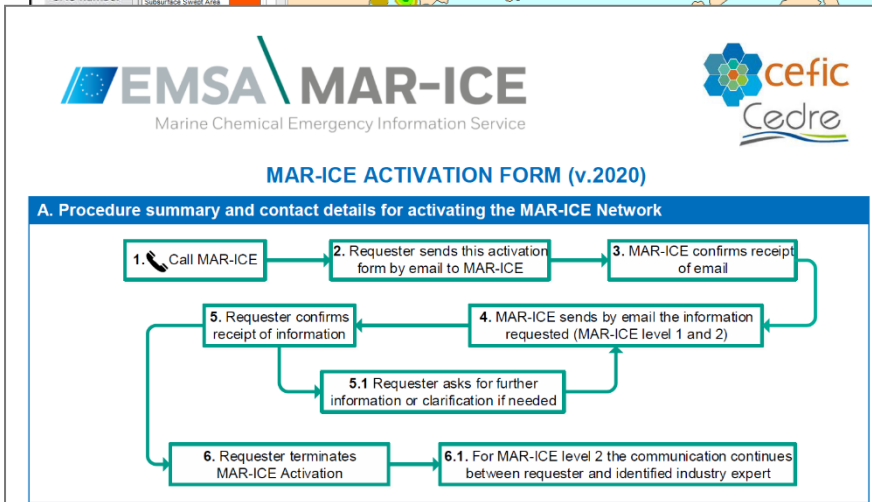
Subsurface Swept Area

EMSA MAR-ICE
Marine Chemical Emergency Information Service

cefic
Cedre

MAR-ICE ACTIVATION FORM (v.2020)

A. Procedure summary and contact details for activating the MAR-ICE Network

1. Call MAR-ICE

2. Requester sends this activation form by email to MAR-ICE

3. MAR-ICE confirms receipt of email

4. MAR-ICE sends by email the information requested (MAR-ICE level 1 and 2)

5. Requester confirms receipt of information

5.1 Requester asks for further information or clarification if needed

6. Requester terminates MAR-ICE Activation

6.1. For MAR-ICE level 2 the communication continues between requester and identified industry expert